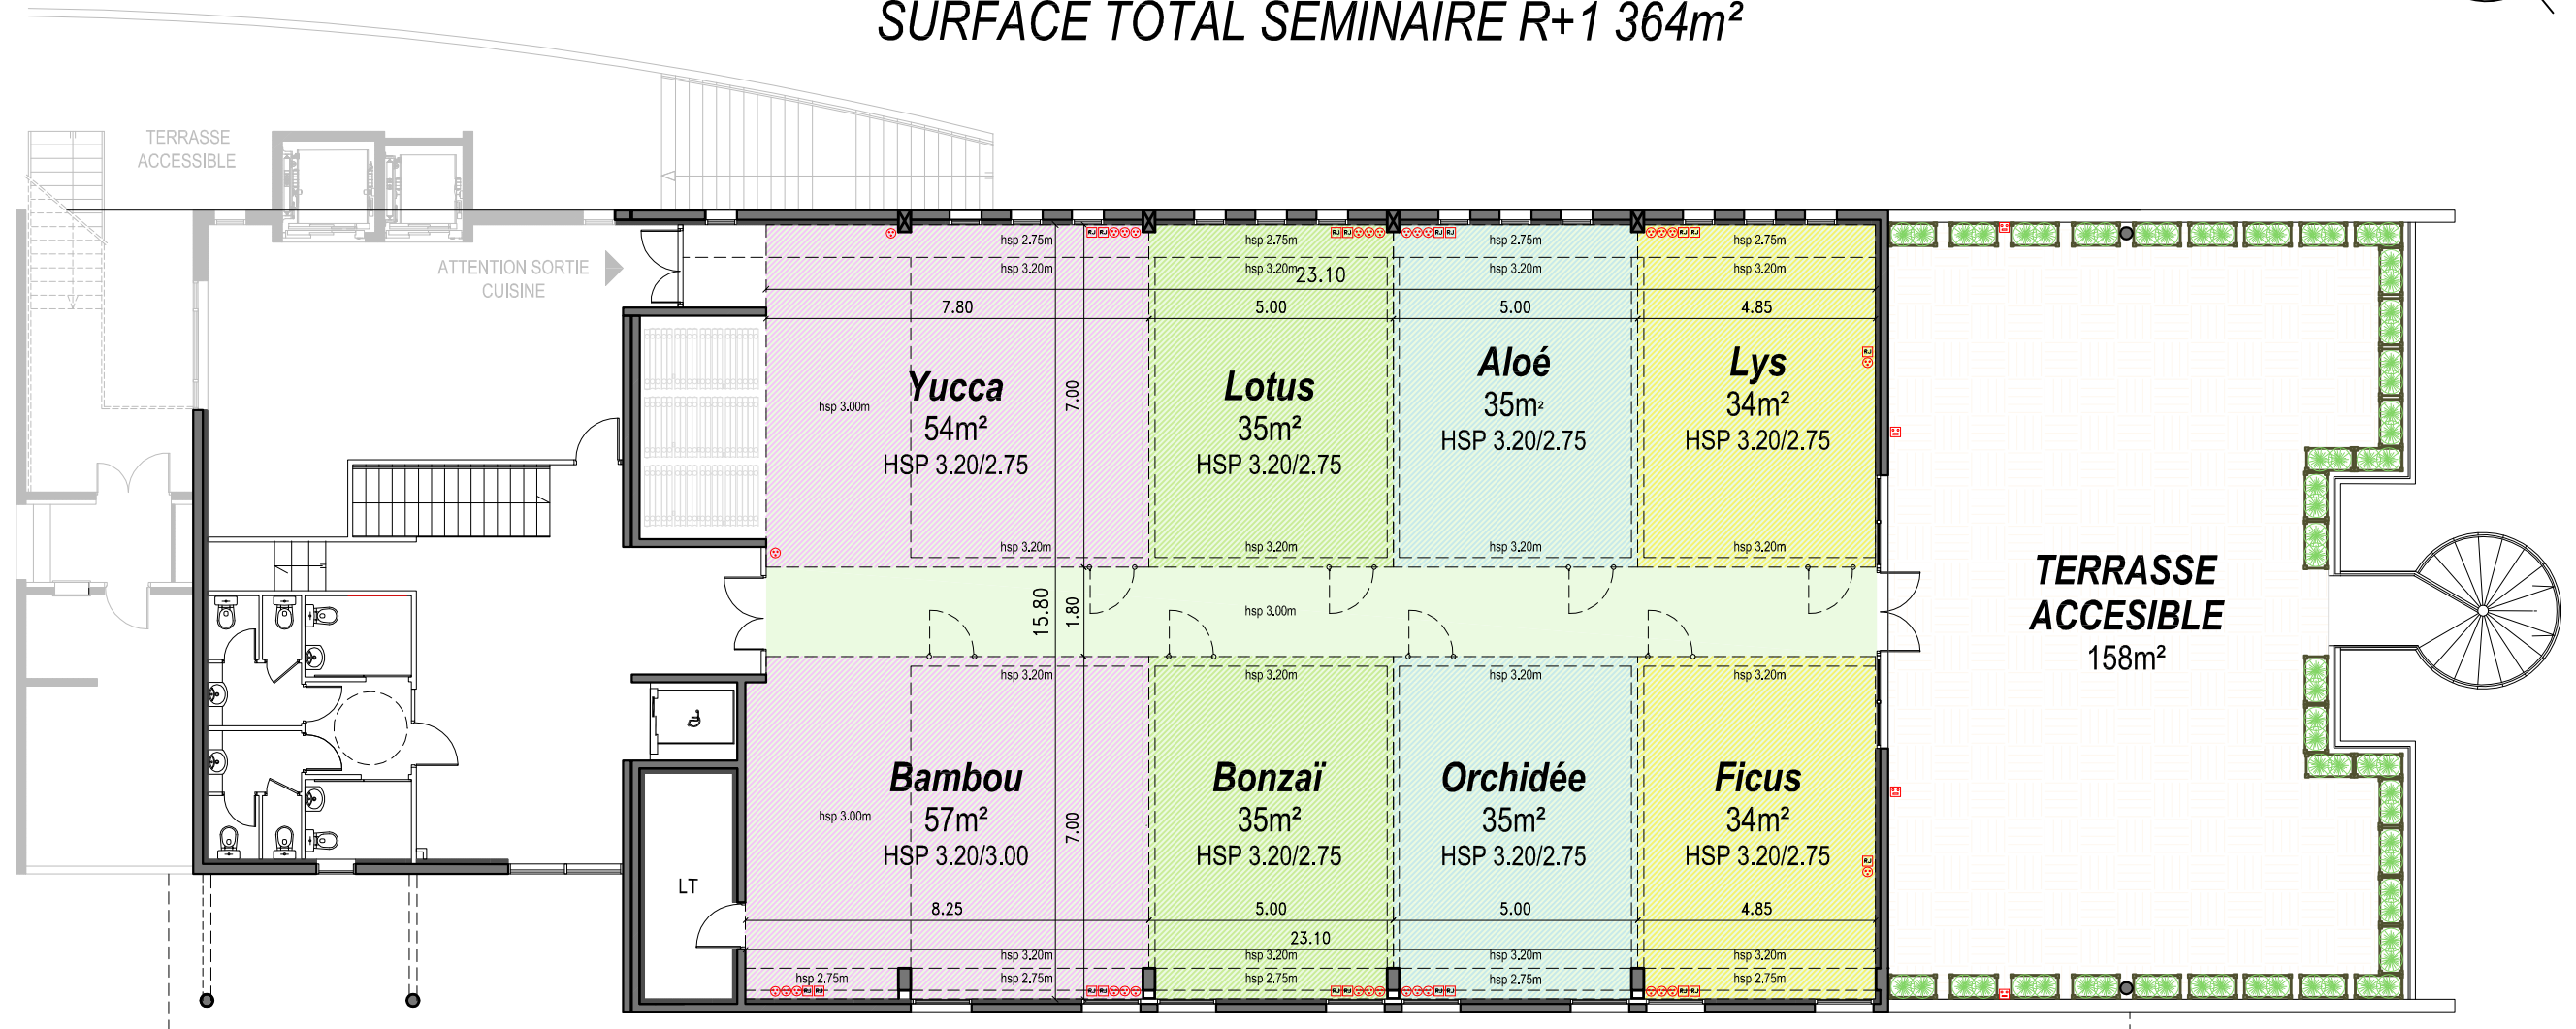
SURFACE TOTAL SEMINAIRE R+1 364m²

TERRASSE ACCESSIBLE

ATTENTION SORTIE CUISINE

hsp 2.75m hsp 2.75m hsp 2.75m hsp 2.75m

hsp 3.20m hsp 3.20m hsp 3.20m hsp 3.20m

23.10

7.80 5.00 5.00 4.85

hsp 3.00m

Yucca
54m²
HSP 3.20/2.75

7.00

Lotus
35m²
HSP 3.20/2.75

Aloé
35m²
HSP 3.20/2.75

Lys
34m²
HSP 3.20/2.75

hsp 3.20m hsp 3.20m hsp 3.20m hsp 3.20m

15.80 1.80

hsp 3.00m

TERRASSE ACCESIBLE
158m²

hsp 3.20m hsp 3.20m hsp 3.20m hsp 3.20m

hsp 3.00m

Bambou
57m²
HSP 3.20/3.00

7.00

Bonzaï
35m²
HSP 3.20/2.75

Orchidée
35m²
HSP 3.20/2.75

Ficus
34m²
HSP 3.20/2.75

LT

8.25 5.00 5.00 4.85

23.10

hsp 3.20m hsp 3.20m hsp 3.20m

hsp 2.75m hsp 2.75m hsp 2.75m hsp 2.75m